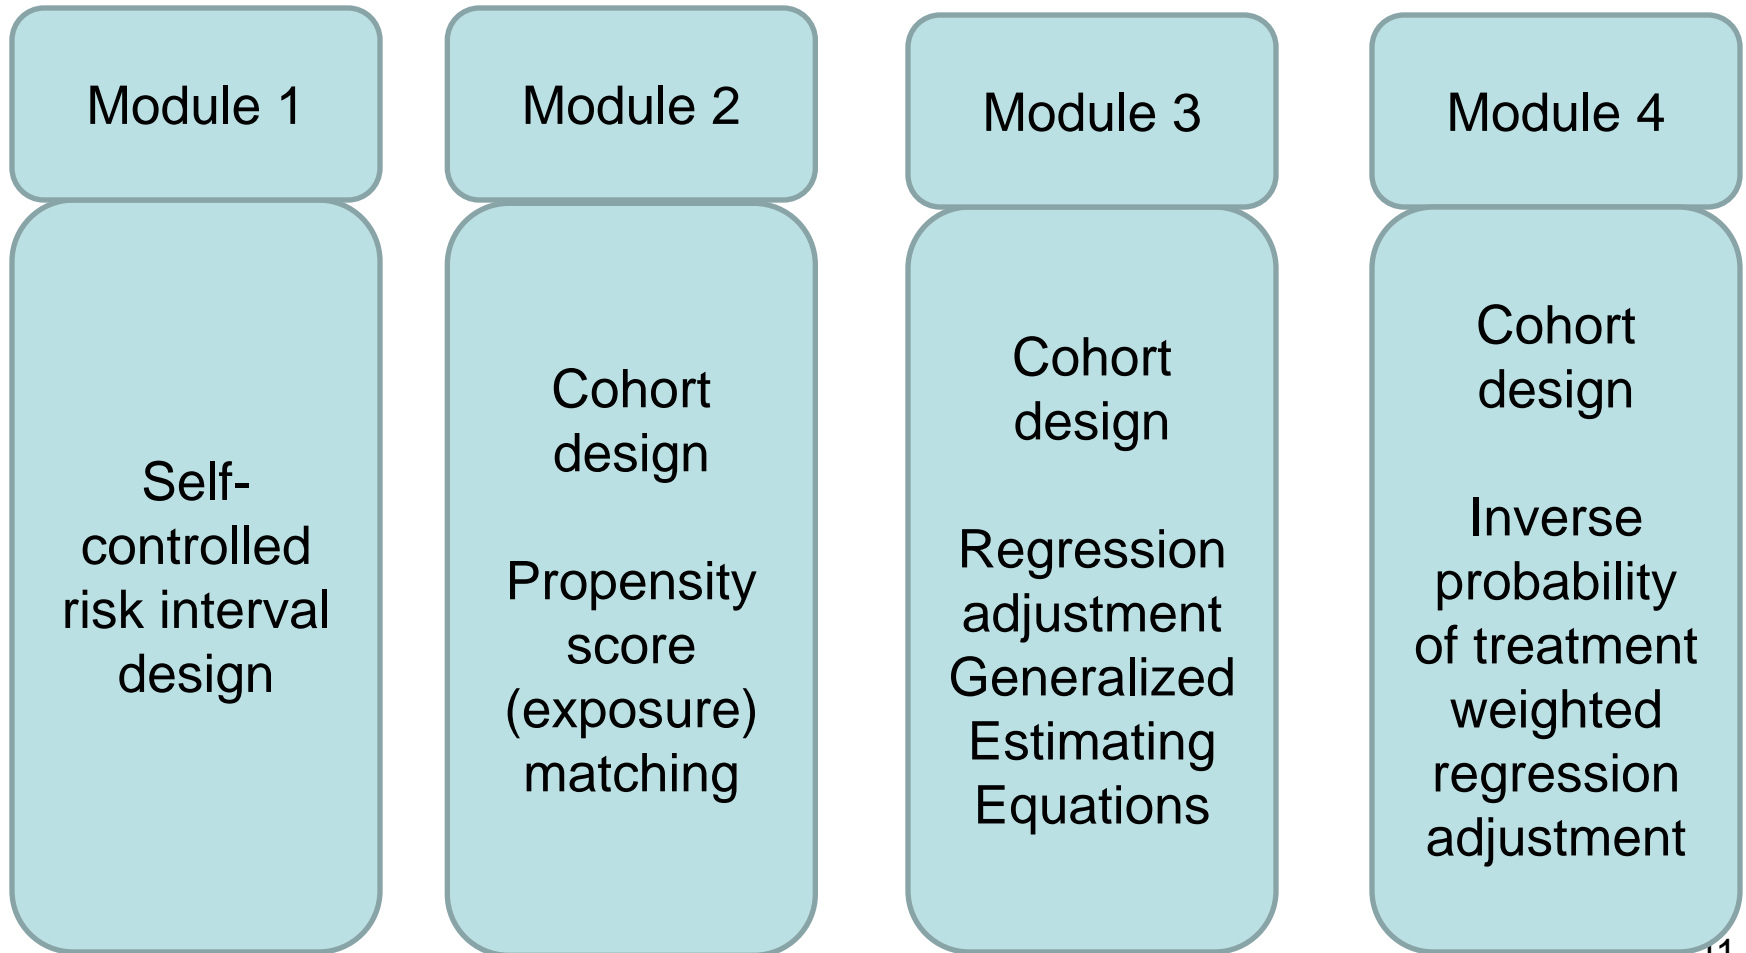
Module 1

Self-controlled risk interval design

Module 2

Cohort design

Propensity score (exposure) matching

Module 3

Cohort design

Regression adjustment Generalized Estimating Equations

Module 4

Cohort design

Inverse probability of treatment weighted regression adjustment

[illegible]